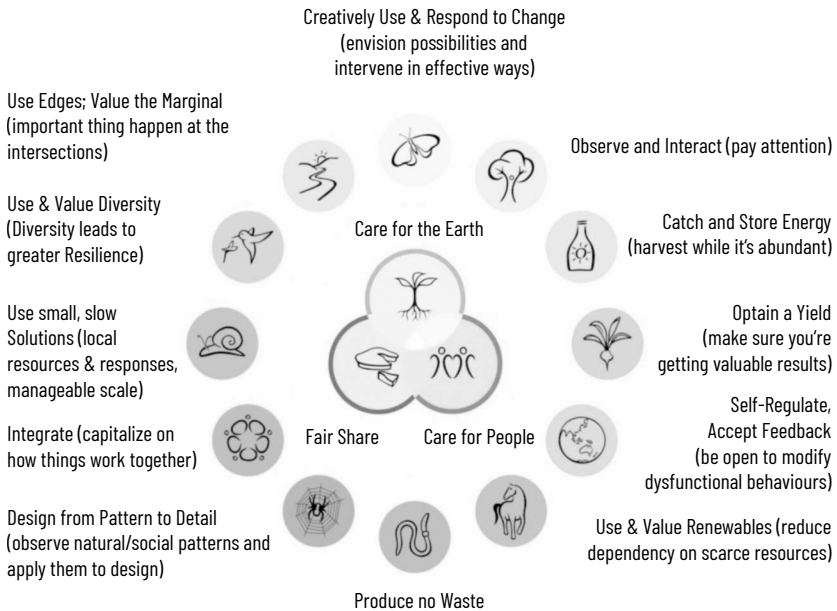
Creatively Use & Respond to Change (envision possibilities and intervene in effective ways)

Use Edges; Value the Marginal (important thing happen at the intersections)

Observe and Interact (pay attention)

Use & Value Diversity (Diversity leads to greater Resilience)

Care for the Earth

Catch and Store Energy (harvest while it's abundant)

Use small, slow Solutions (local resources & responses, manageable scale)

Optain a Yield (make sure you're getting valuable results)

Self-Regulate, Accept Feedback (be open to modify dysfunctional behaviours)

Integrate (capitalize on how things work together)

Fair Share

Care for People

Design from Pattern to Detail (observe natural/social patterns and apply them to design)

Use & Value Renewables (reduce dependency on scarce resources)

Produce no Waste